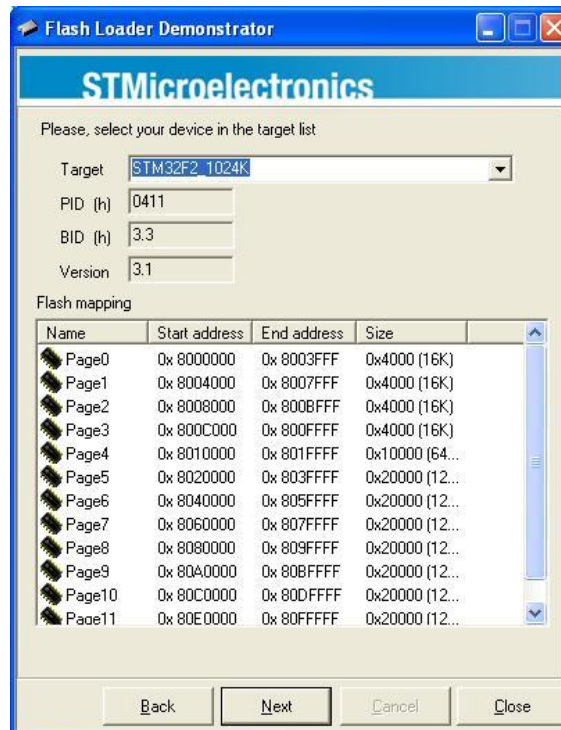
Flash Loader Demonstrator

STMicroelectronics

Please, select your device in the target list

Target STM32F2_1024K

PID (h) 0411

BID (h) 3.3

Version 3.1

Flash mapping

| Name | Start address | End address | Size |
|---|---|---|---|
| Page0 | 0x 8000000 | 0x 8003FFF | 0x4000 (16K) |
| Page1 | 0x 8004000 | 0x 8007FFF | 0x4000 (16K) |
| Page2 | 0x 8008000 | 0x 800BFFF | 0x4000 (16K) |
| Page3 | 0x 800C000 | 0x 800FFFF | 0x4000 (16K) |
| Page4 | 0x 8010000 | 0x 801FFFF | 0x10000 (64... |
| Page5 | 0x 8020000 | 0x 803FFFF | 0x20000 (12... |
| Page6 | 0x 8040000 | 0x 805FFFF | 0x20000 (12... |
| Page7 | 0x 8060000 | 0x 807FFFF | 0x20000 (12... |
| Page8 | 0x 8080000 | 0x 809FFFF | 0x20000 (12... |
| Page9 | 0x 80A0000 | 0x 80BFFFF | 0x20000 (12... |
| Page10 | 0x 80C0000 | 0x 80DFFFF | 0x20000 (12... |
| Page11 | 0x 80E0000 | 0x 80FFFFF | 0x20000 (12... |

Back Next Cancel Close